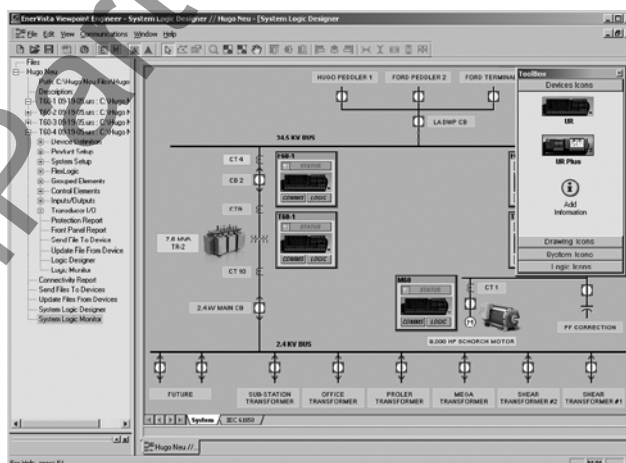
EnerVista Viewpoint Engineer - System Logic Designer // Hugo Neu - [System Logic Designer]

File Edit View Communications Window Help

Files
Hugo Neu
Path: C:\Hugo Neu Files\Hugo
Description
T60-1 05 19 05.urs : C:\Hugo N
T60-2 05 19 05.urs : C:\Hugo N
T60-3 05 19 05.urs : C:\Hugo N
T60-4 05 19 05.urs : C:\Hugo N
Device Definition
Product Setup
System Setup
FlexLogic
Grouped Elements
Control Elements
Inputs/Outputs
Transducer I/O
Protection Report
Front Panel Report
Send File To Device
Update File From Device
Logic Designer
Logic Monitor
Connectivity Report
Send Files To Devices
Update Files From Devices
System Logic Designer
System Logic Monitor

HUGO PEDDLER 1
FORD PEDDLER 2
FORD TERMINAL
LADWP CB
34.5 KV BUS
CT 4
CB 2
CT8
7.6 MVA TR-2
CT 10
2.4 KV MAIN CB
T60-1
STATUS
COMMIT LOGIC
T60-1
STATUS
COMMIT LOGIC
M60
STATUS
COMMIT LOGIC
CT 1
9,000 HP SCHORCH MOTOR
PF CORRECTION
2.4 KV BUS
FUTURE
SUB-STATION TRANSFORMER
OFFICE TRANSFORMER
PROLER TRANSFORMER
MEGA TRANSFORMER
SHEAR TRANSFORMER #2
SHEAR TRANSFORMER #1

ToolBox
Devices Icons
UR
UR Plus
Add Information
Drawing Icons
System Icons
Logic Icons

System
IEC 61850

Hugo Neu //...

For Help, press F1